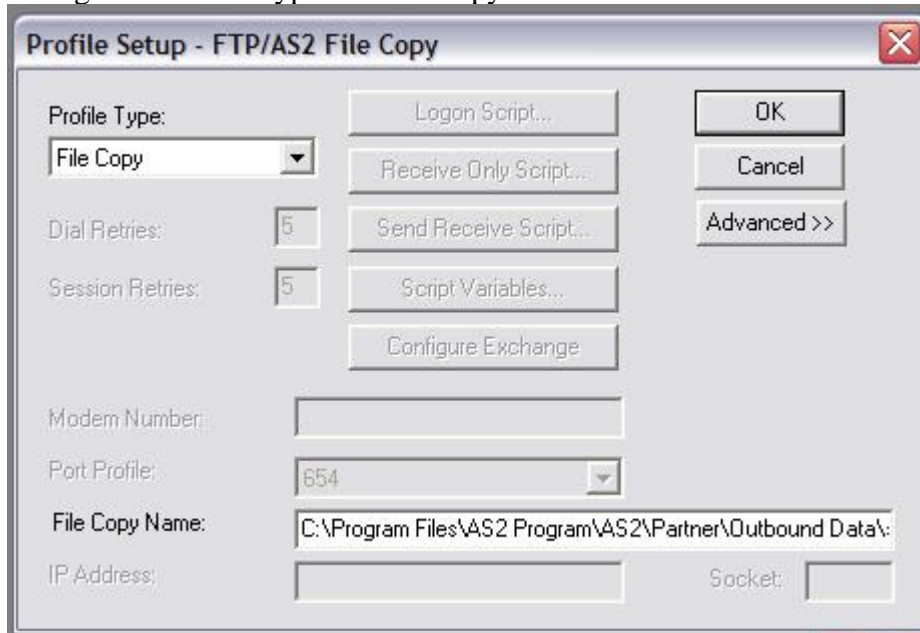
Profile Setup - FTP/AS2 File Copy

Profile Type:
File Copy

Logon Script...
Receive Only Script...
Send Receive Script...
Script Variables...
Configure Exchange

OK
Cancel
Advanced >>

Dial Retries: 5
Session Retries: 5

Modem Number:
Port Profile: 654
File Copy Name: C:\Program Files\AS2 Program\AS2\Partner\Outbound Data\:
IP Address:
Socket: